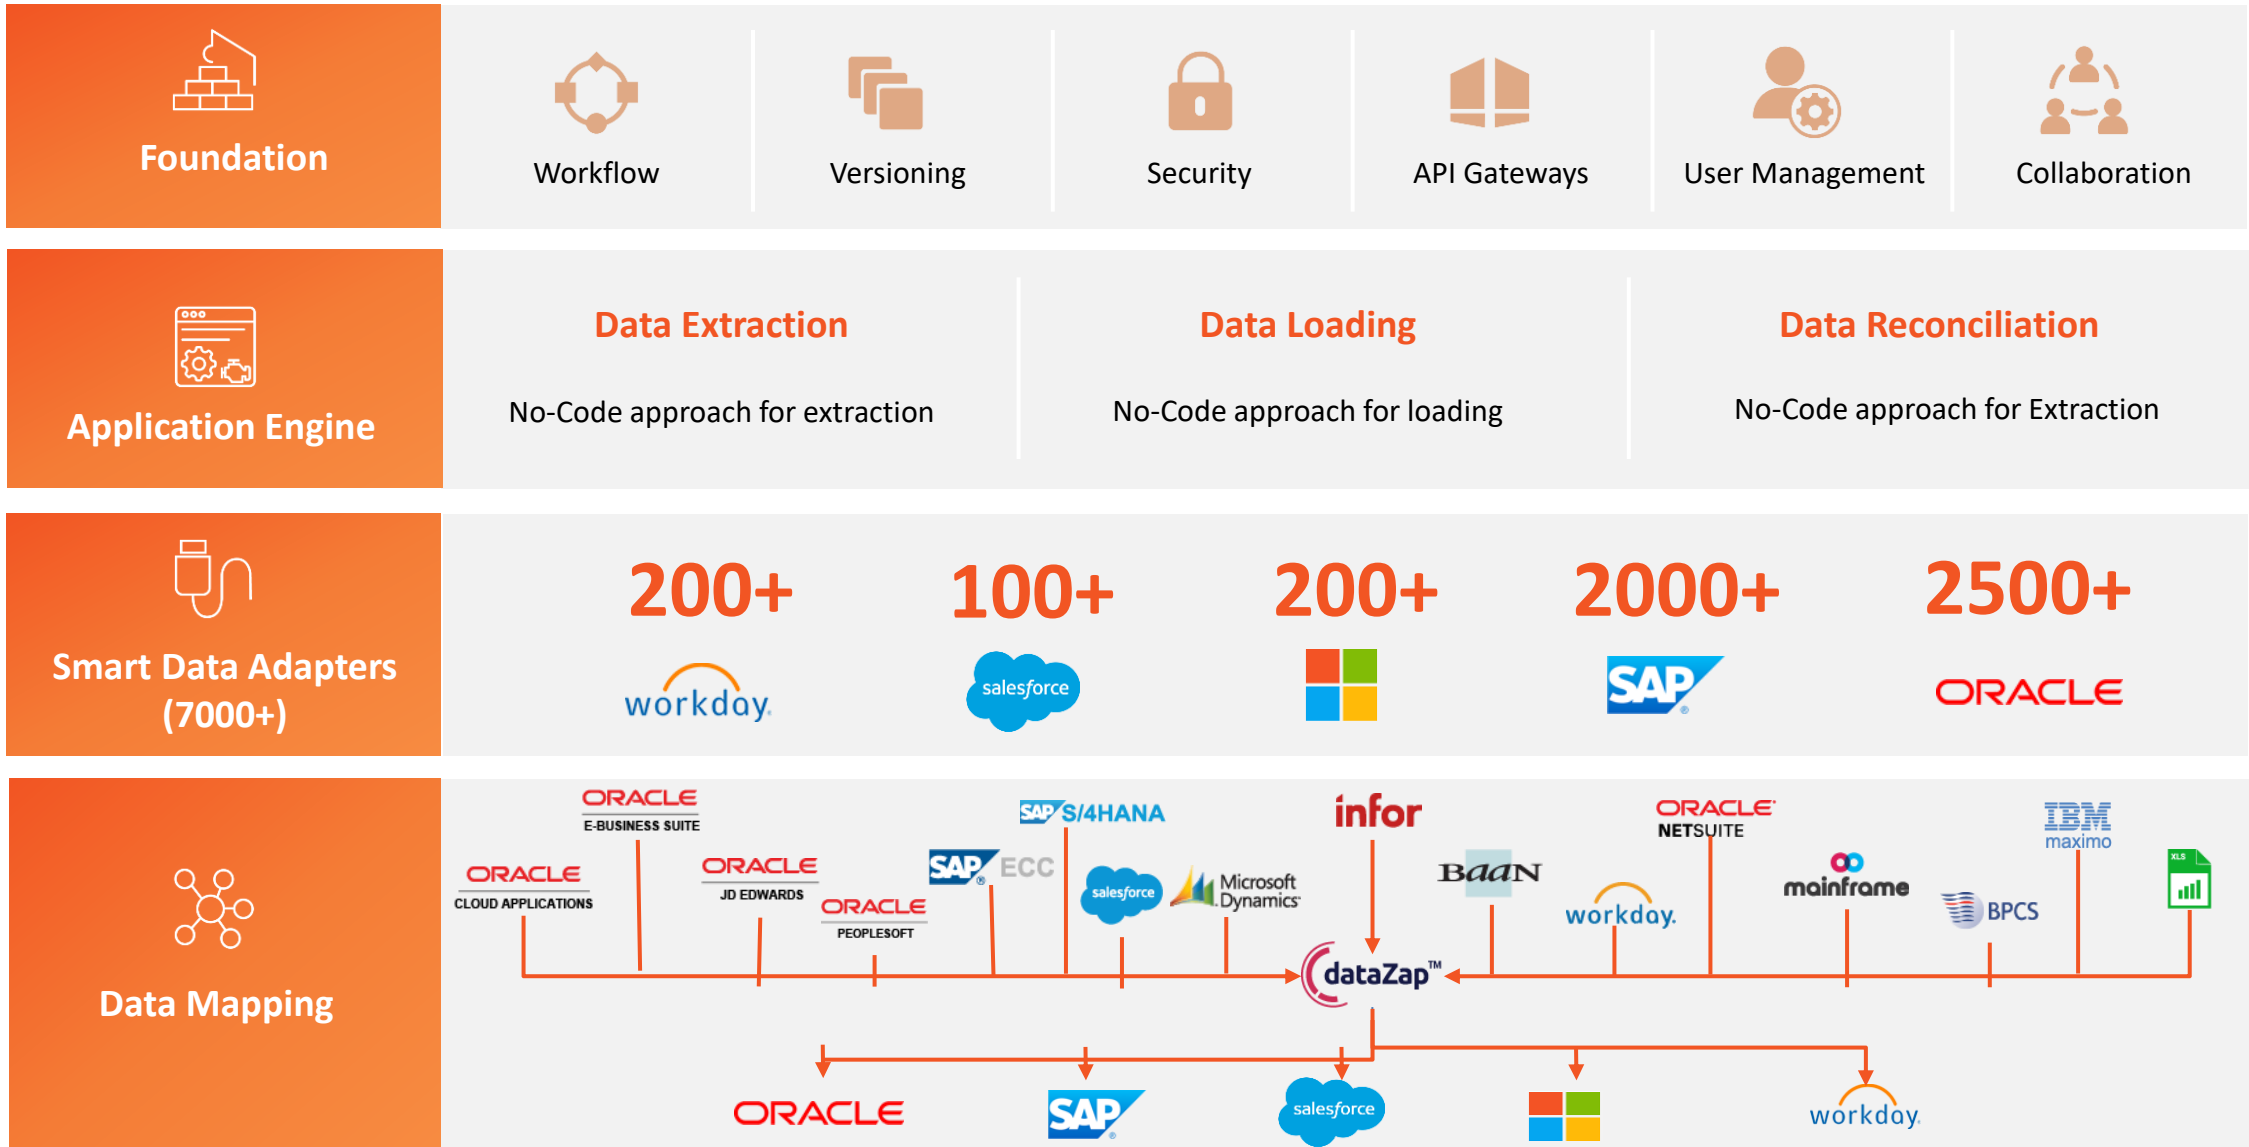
Foundation

Workflow

Versioning

Security

API Gateways

User Management

Collaboration

Application Engine

Data Extraction

No-Code approach for extraction

Data Loading

No-Code approach for loading

Data Reconciliation

No-Code approach for Extraction

Smart Data Adapters (7000+)

200+

workday.

100+

salesforce

200+

2000+

SAP

2500+

ORACLE

Data Mapping

ORACLE E-BUSINESS SUITE

ORACLE CLOUD APPLICATIONS

ORACLE JD EDWARDS

ORACLE PEOPLESOFT

SAP ECC

SAP S/4HANA

salesforce

Microsoft Dynamics

infor

BaaN

workday.

ORACLE NETSUITE

mainframe

BPCS

IBM maximo

XLS

dataZap™

ORACLE

SAP

salesforce

workday.